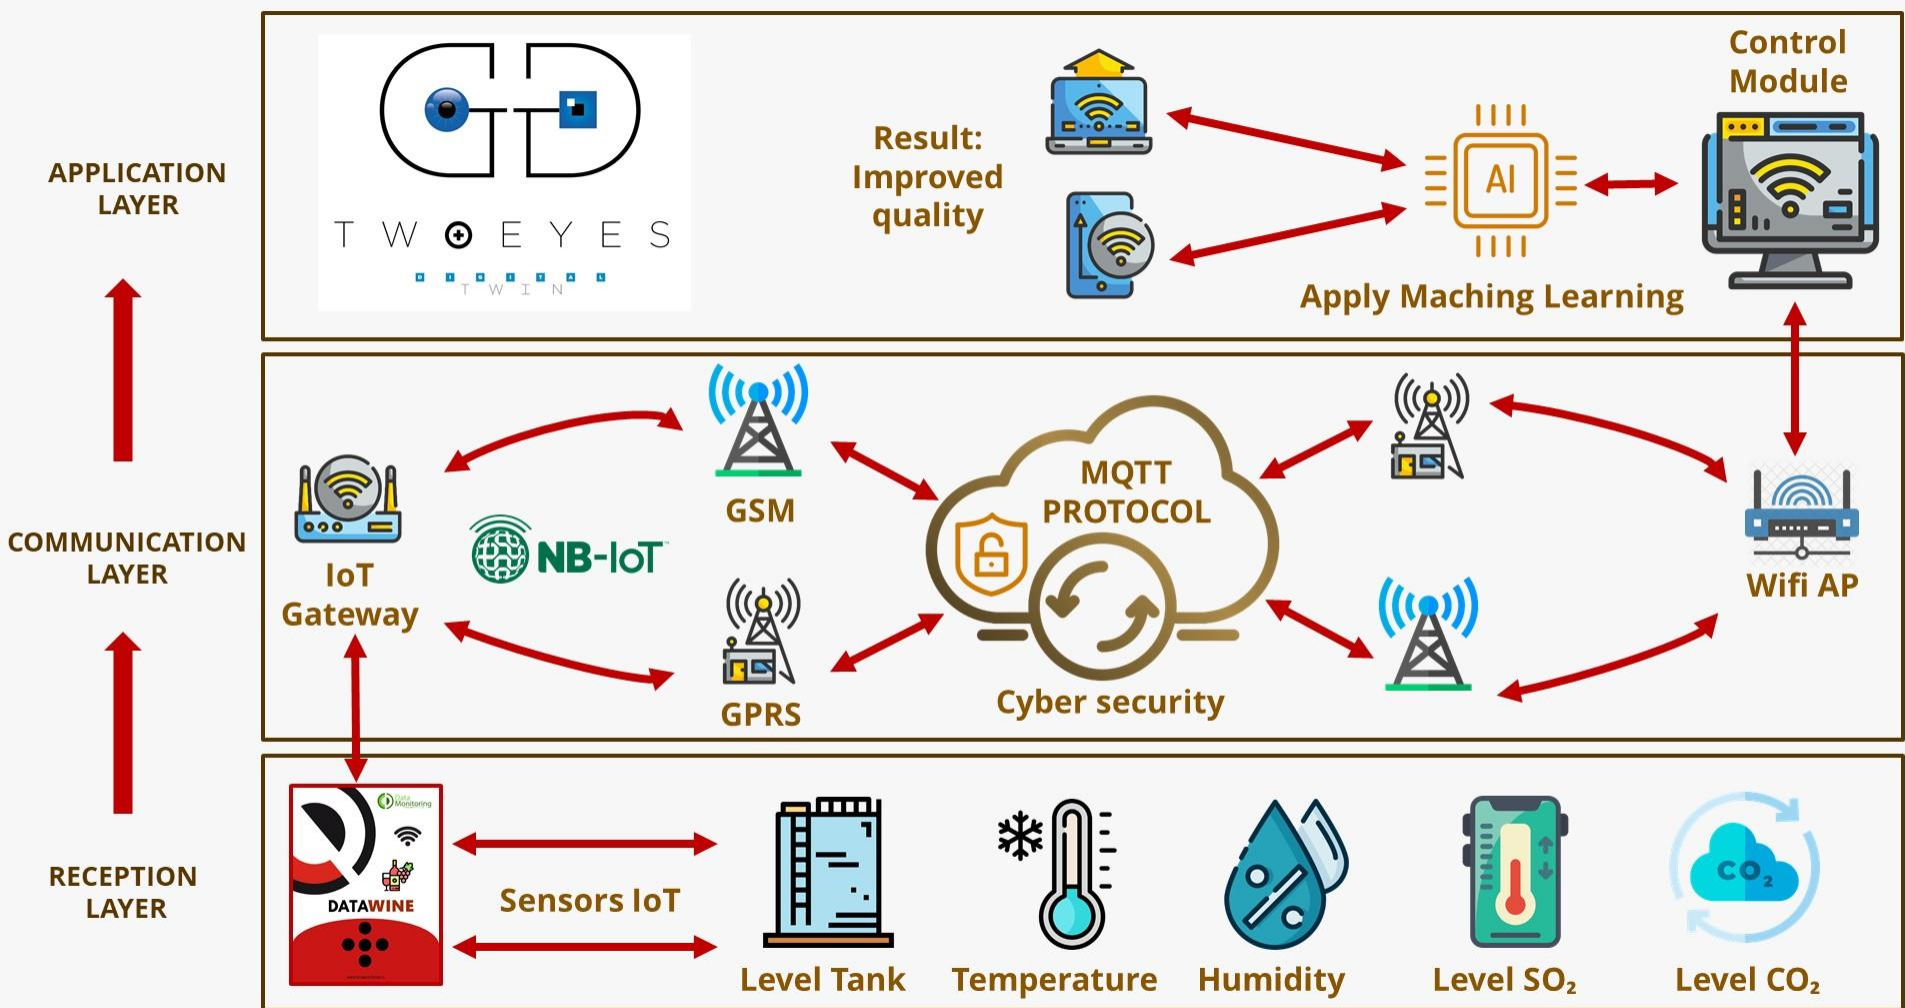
APPLICATION LAYER

TWO EYES
DIGITAL
TWIN

Result: Improved quality

AI

Control Module

Apply Maching Learning

COMMUNICATION LAYER

IoT Gateway

NB-IoT

GSM

GPRS

MQTT PROTOCOL

Cyber security

Wifi AP

RECEPTION LAYER

Data Monitoring
DATAWINE

Sensors IoT

CO₂

Level Tank

Temperature

Humidity

Level SO₂

Level CO₂